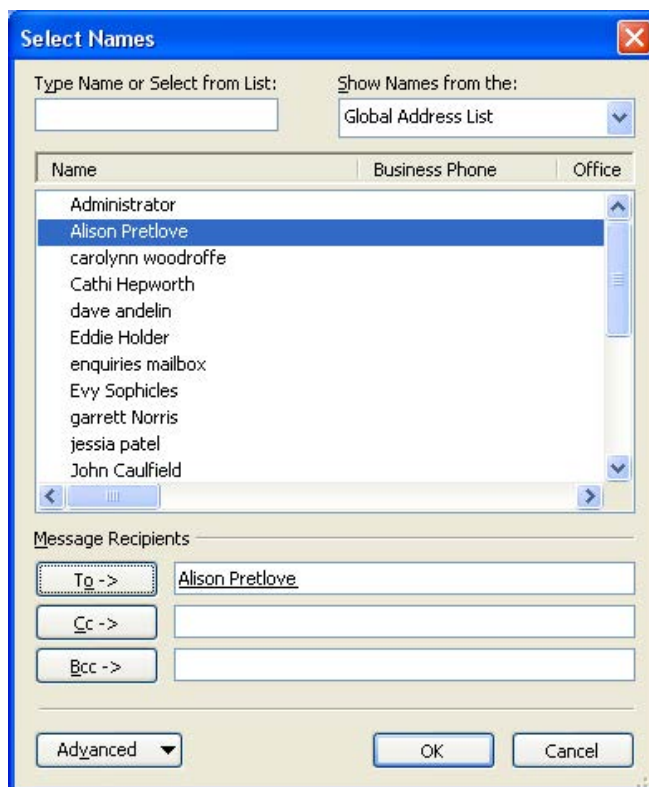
Select Names

Type Name or Select from List:

Show Names from the:

Global Address List

| Name | Business Phone | Office |
|---|---|---|
| Administrator | | |
| Alison Pretlove | | |
| carolynn woodroffe | | |
| Cathi Hepworth | | |
| dave andelin | | |
| Eddie Holder | | |
| enquiries mailbox | | |
| Evy Sophicles | | |
| garrett Norris | | |
| jessia patel | | |
| John Caulfield | | |

Message Recipients

To ->

Alison Pretlove

Cc ->

Bcc ->

Advanced

OK

Cancel